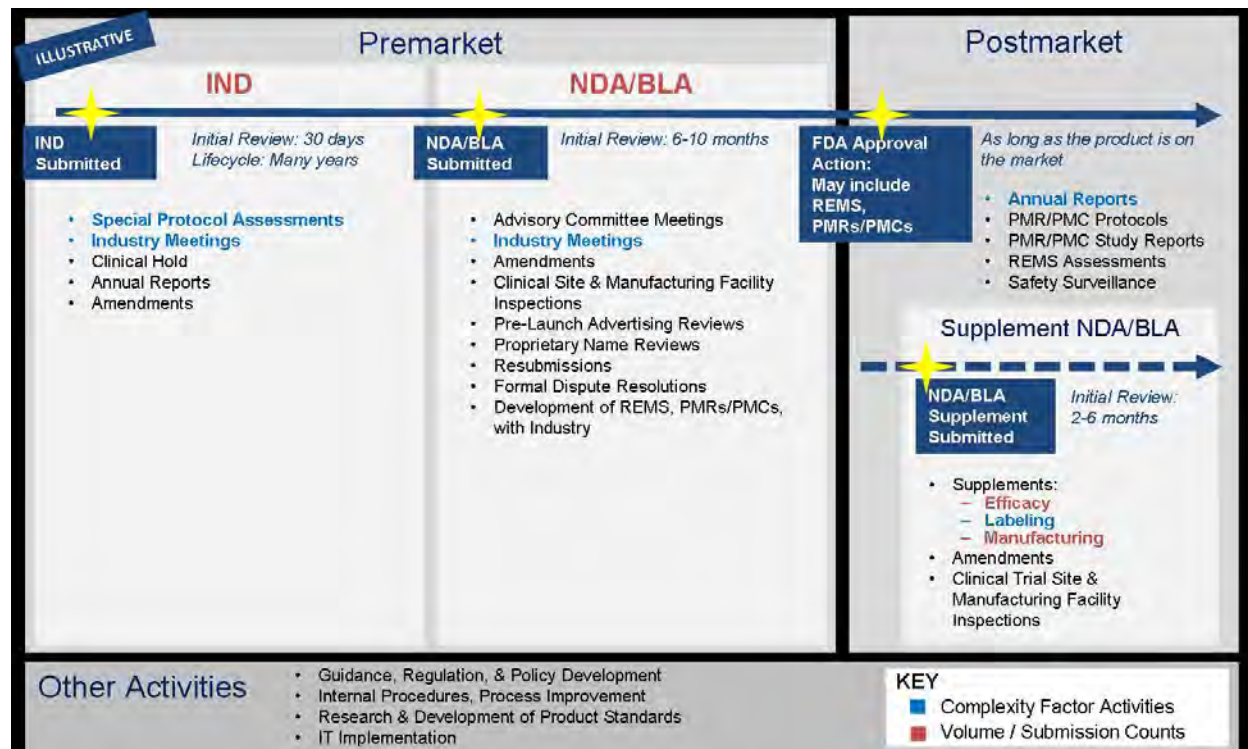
ILLUSTRATIVE

Premarket

IND

IND Submitted

Initial Review: 30 days
Lifecycle: Many years

- Special Protocol Assessments
- Industry Meetings
- Clinical Hold
- Annual Reports
- Amendments

NDA/BLA

NDA/BLA Submitted

Initial Review: 6-10 months

- Advisory Committee Meetings
- Industry Meetings
- Amendments
- Clinical Site & Manufacturing Facility Inspections
- Pre-Launch Advertising Reviews
- Proprietary Name Reviews
- Resubmissions
- Formal Dispute Resolutions
- Development of REMS, PMRs/PMCs, with Industry

Postmarket

FDA Approval Action: May include REMS, PMRs/PMCs

As long as the product is on the market

- Annual Reports
- PMR/PMC Protocols
- PMR/PMC Study Reports
- REMS Assessments
- Safety Surveillance

Supplement NDA/BLA

NDA/BLA Supplement Submitted

Initial Review: 2-6 months

- Supplements:
  - Efficacy
  - Labeling
  - Manufacturing
- Amendments
- Clinical Trial Site & Manufacturing Facility Inspections

Other Activities

- Guidance, Regulation, & Policy Development
- Internal Procedures, Process Improvement
- Research & Development of Product Standards
- IT Implementation

KEY
Complexity Factor Activities
Volume / Submission Counts